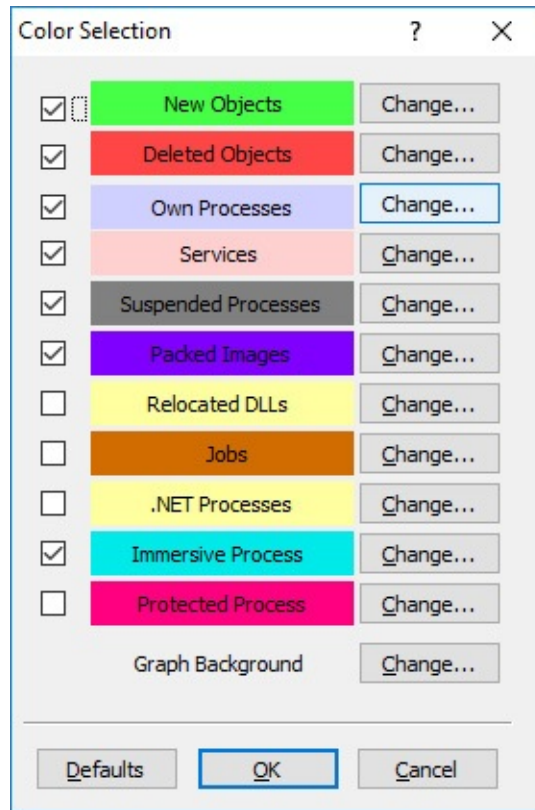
Color Selection ? X

New Objects Change...
Deleted Objects Change...
Own Processes Change...
Services Change...
Suspended Processes Change...
Packed Images Change...
Relocated DLLs Change...
Jobs Change...
.NET Processes Change...
Immersive Process Change...
Protected Process Change...
Graph Background Change...

Defaults OK Cancel